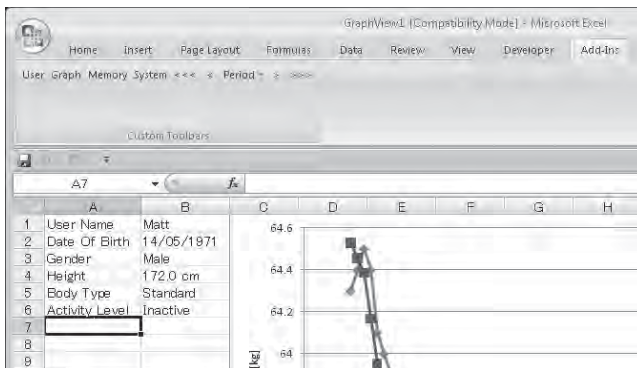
GraphView1 [Compatibility Mode] - Microsoft Excel

Home Insert Page Layout Formulas Data Review View Developer Add-Ins

User Graph Memory System <<< < Period > >>>

Custom Toolbars

A7 $f_x$

| | A | B | C | D | E | F | G | H |
|---|---|---|---|---|---|---|---|---|
| 1 | User Name | Matt | | | | | | |
| 2 | Date Of Birth | 14/05/1971 | | | | | | |
| 3 | Gender | Male | | | | | | |
| 4 | Height | 172.0 cm | | | | | | |
| 5 | Body Type | Standard | | | | | | |
| 6 | Activity Level | Inactive | | | | | | |
| 7 | | | | | | | | |
| 8 | | | | | | | | |
| 9 | | | | | | | | |

64.6
64.4
64.2
64
[kg]